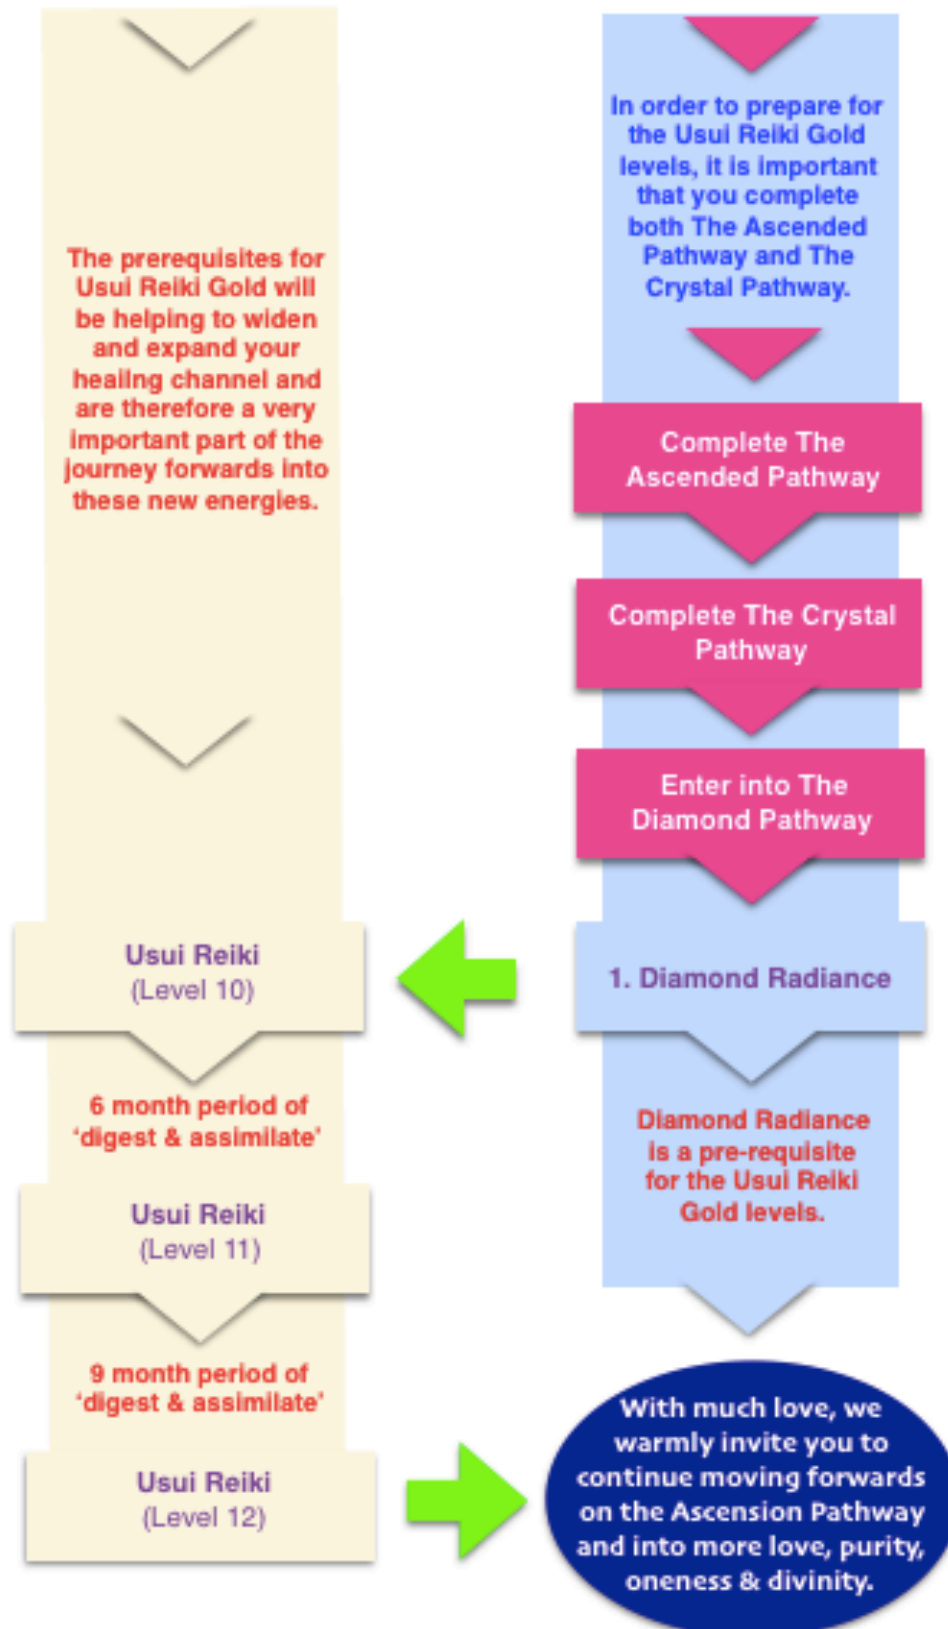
The prerequisites for Usui Reiki Gold will be helping to widen and expand your healing channel and are therefore a very important part of the journey forwards into these new energies.

Usui Reiki
(Level 10)

6 month period of 'digest & assimilate'

Usui Reiki
(Level 11)

9 month period of 'digest & assimilate'

Usui Reiki
(Level 12)

In order to prepare for the Usui Reiki Gold levels, it is important that you complete both The Ascended Pathway and The Crystal Pathway.

Complete The Ascended Pathway

Complete The Crystal Pathway

Enter into The Diamond Pathway

1. Diamond Radiance

Diamond Radiance is a pre-requisite for the Usui Reiki Gold levels.

With much love, we warmly invite you to continue moving forwards on the Ascension Pathway and into more love, purity, oneness & divinity.